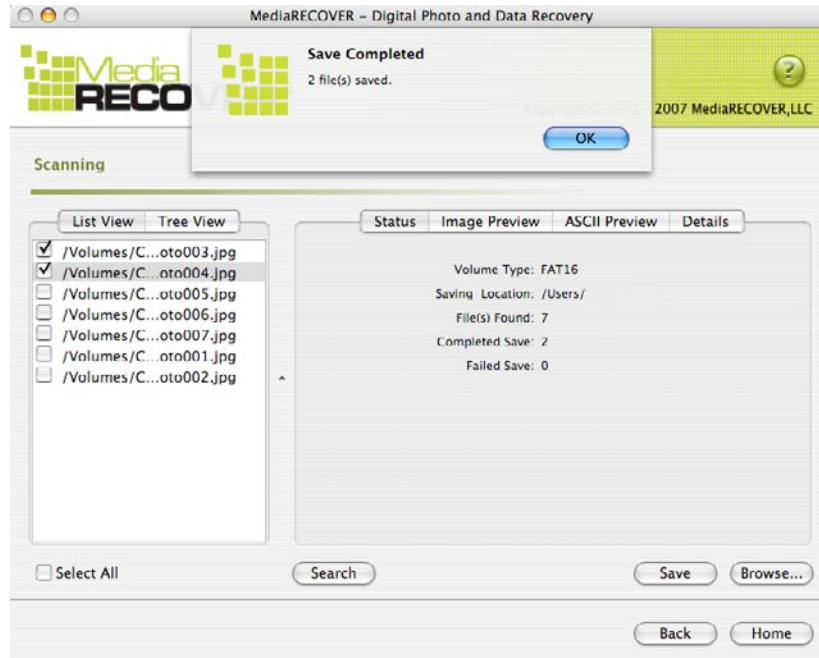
MediaRECOVER – Digital Photo and Data Recovery

Media RECO

Save Completed
2 file(s) saved.

OK

Copyright © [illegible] 2007 MediaRECOVER,LLC

?

Scanning

List View | Tree View

/Volumes/C...oto003.jpg
/Volumes/C...oto004.jpg
/Volumes/C...oto005.jpg
/Volumes/C...oto006.jpg
/Volumes/C...oto007.jpg
/Volumes/C...oto001.jpg
/Volumes/C...oto002.jpg

Status | Image Preview | ASCII Preview | Details

Volume Type: FAT16
Saving Location: /Users/
File(s) Found: 7
Completed Save: 2
Failed Save: 0

Select All

Search

Save

Browse...

Back

Home